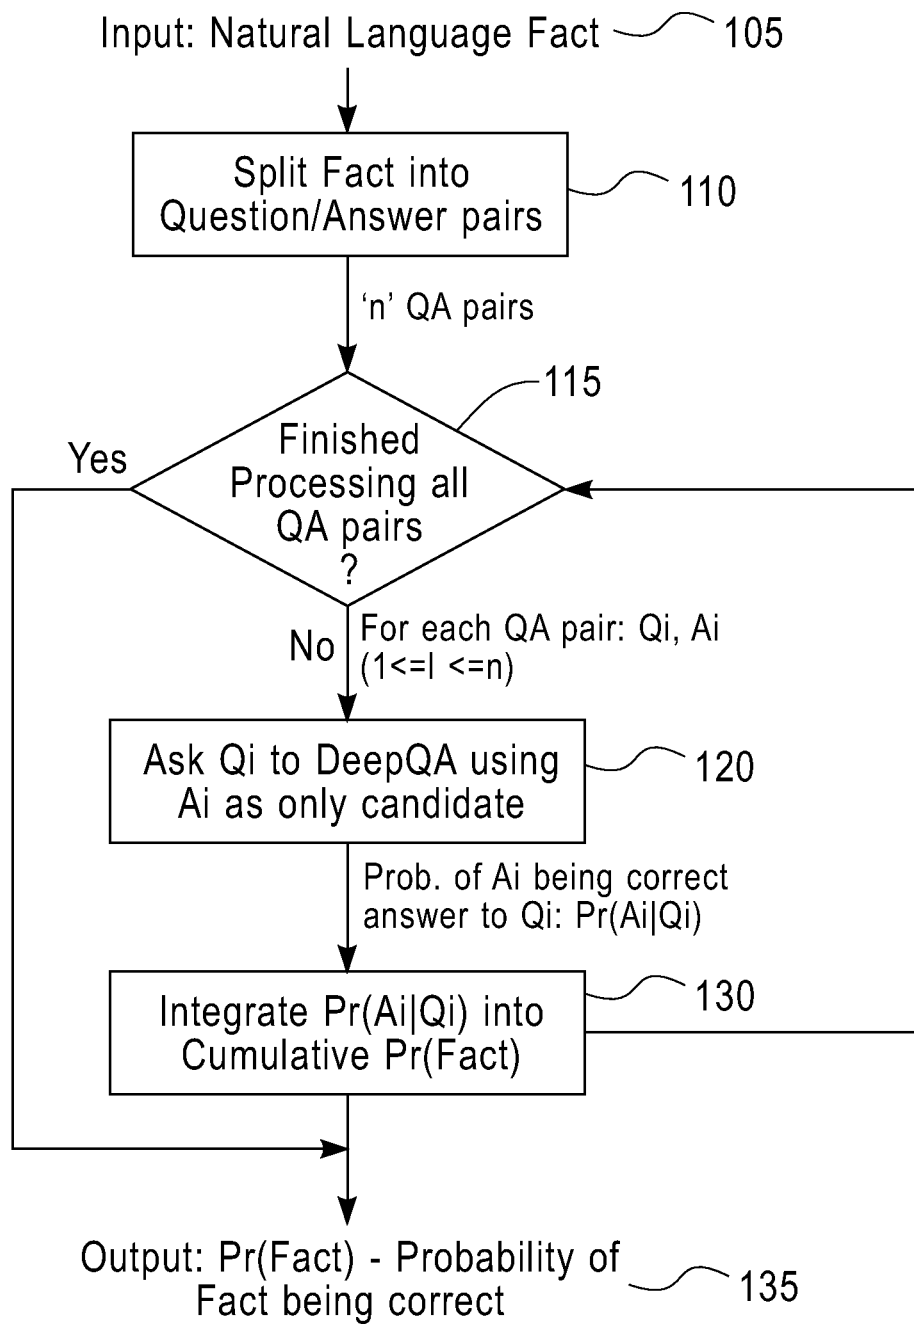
Input: Natural Language Fact 105

Split Fact into Question/Answer pairs 110

'n' QA pairs

115

Finished Processing all QA pairs ?

Yes

No

For each QA pair: Qi, Ai (1<=I <=n)

Ask Qi to DeepQA using Ai as only candidate 120

Prob. of Ai being correct answer to Qi: Pr(Ai|Qi)

Integrate Pr(Ai|Qi) into Cumulative Pr(Fact) 130

Output: Pr(Fact) - Probability of Fact being correct 135